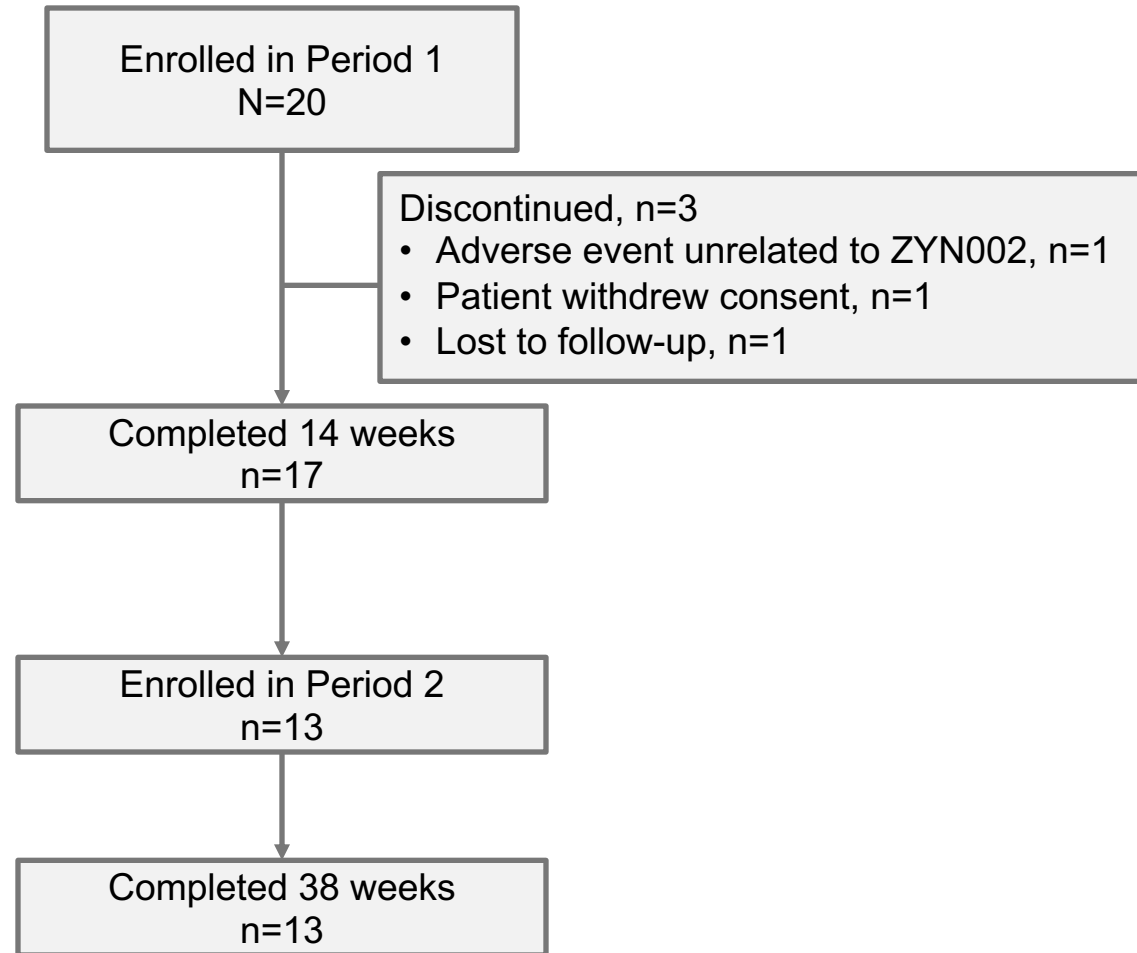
Enrolled in Period 1
N=20

Discontinued, n=3
• Adverse event unrelated to ZYN002, n=1
• Patient withdrew consent, n=1
• Lost to follow-up, n=1

Completed 14 weeks
n=17

Enrolled in Period 2
n=13

Completed 38 weeks
n=13